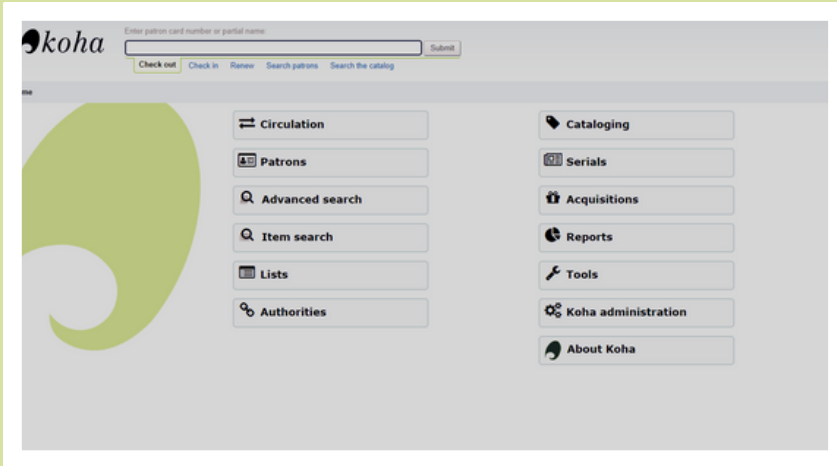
koha

Enter patron card number or partial name:

Submit

Check out Check in Renew Search patrons Search the catalog

me

Circulation

Patrons

Advanced search

Item search

Lists

Authorities

Cataloging

Serials

Acquisitions

Reports

Tools

Koha administration

About Koha